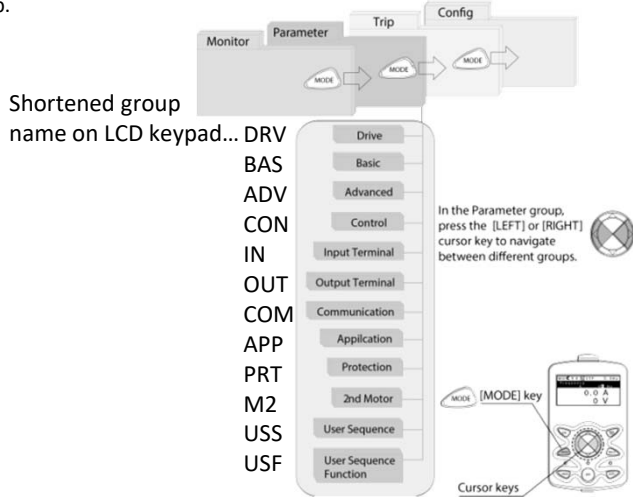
Config
Trip
Parameter
Monitor
MODE
MODE
MODE

Shortened group name on LCD keypad… DRV BAS ADV CON IN OUT COM APP PRT M2 USS USF

Drive
Basic
Advanced
Control
Input Terminal
Output Terminal
Communication
Appilcation
Protection
2nd Motor
User Sequence
User Sequence Function

In the Parameter group, press the [LEFT] or [RIGHT] cursor key to navigate between different groups.

MODE [MODE] key

0.0 A
0 V

Cursor keys